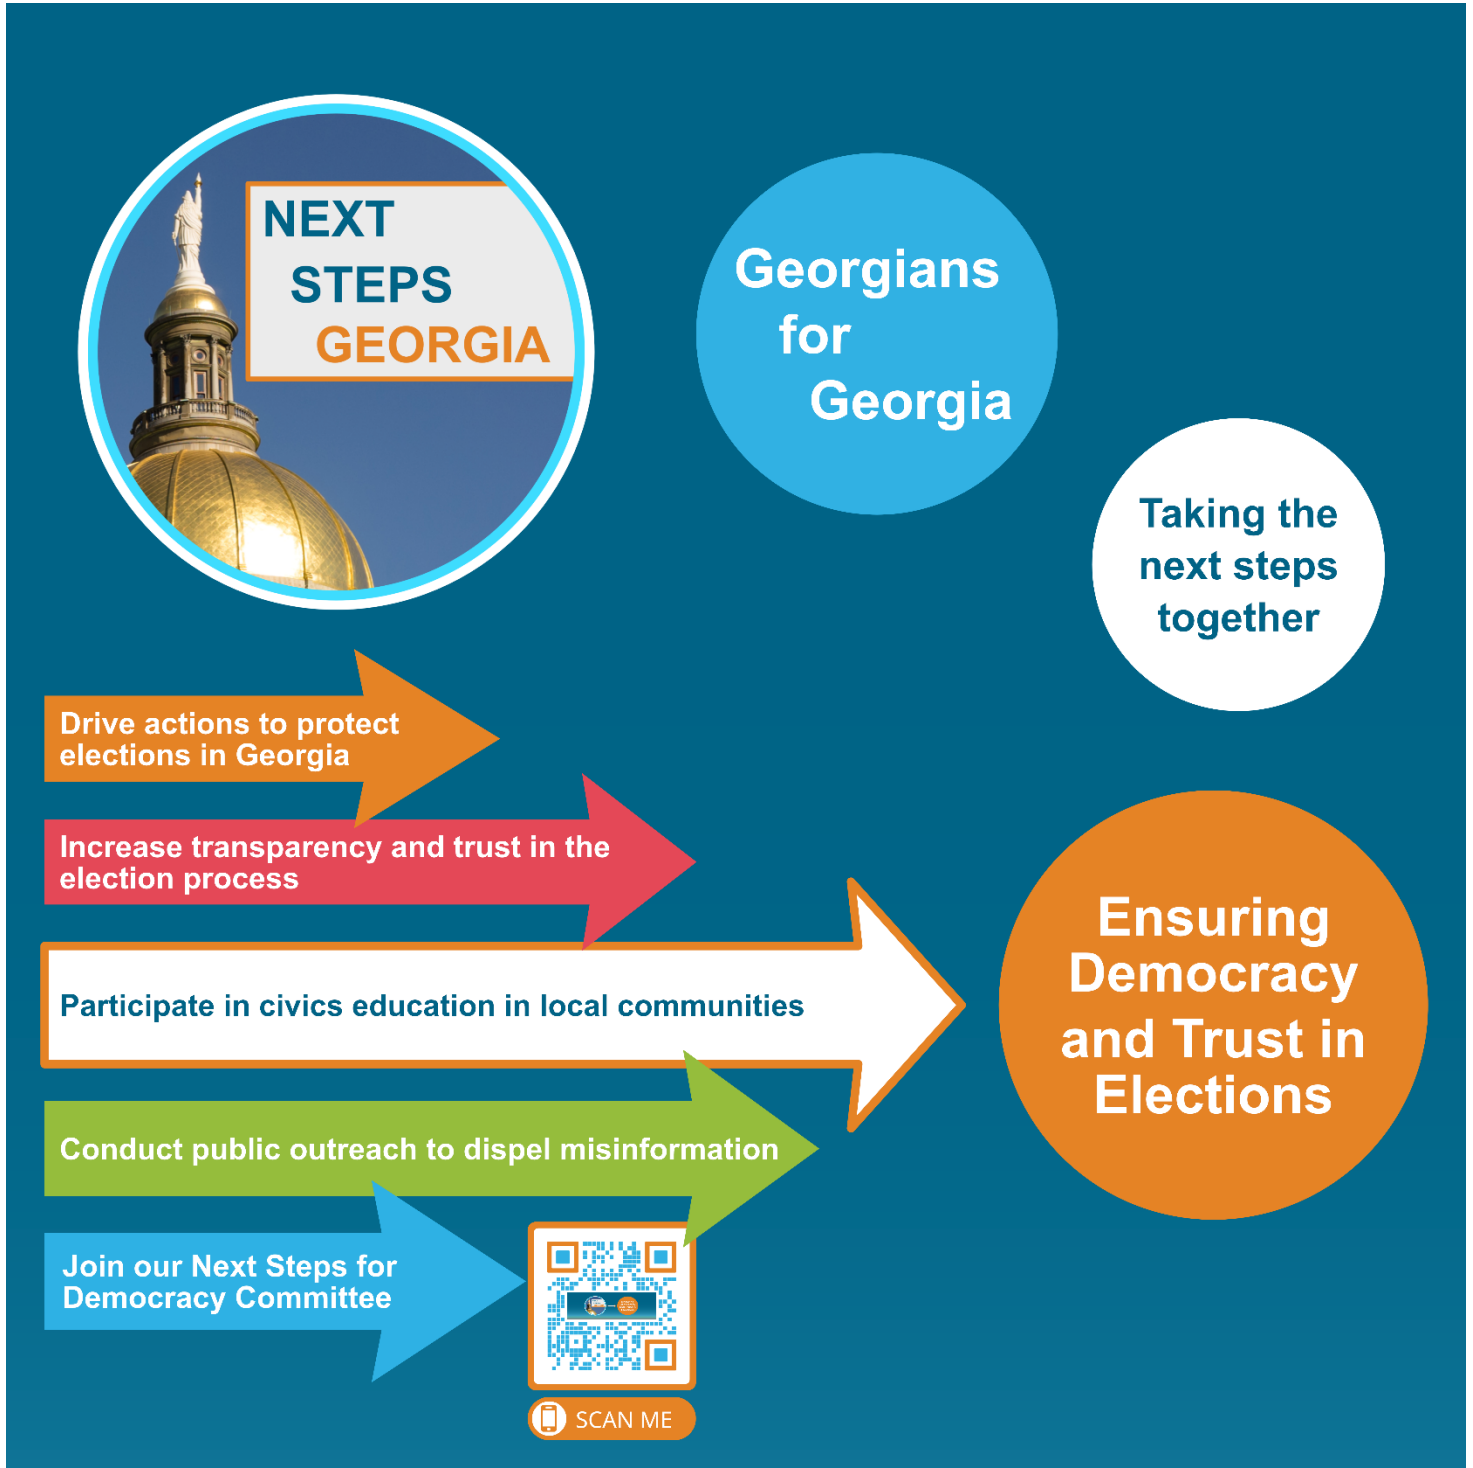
NEXT STEPS GEORGIA

Georgians for Georgia

Taking the next steps together

Drive actions to protect elections in Georgia

Increase transparency and trust in the election process

Participate in civics education in local communities

Conduct public outreach to dispel misinformation

Join our Next Steps for Democracy Committee

SCAN ME

Ensuring Democracy and Trust in Elections